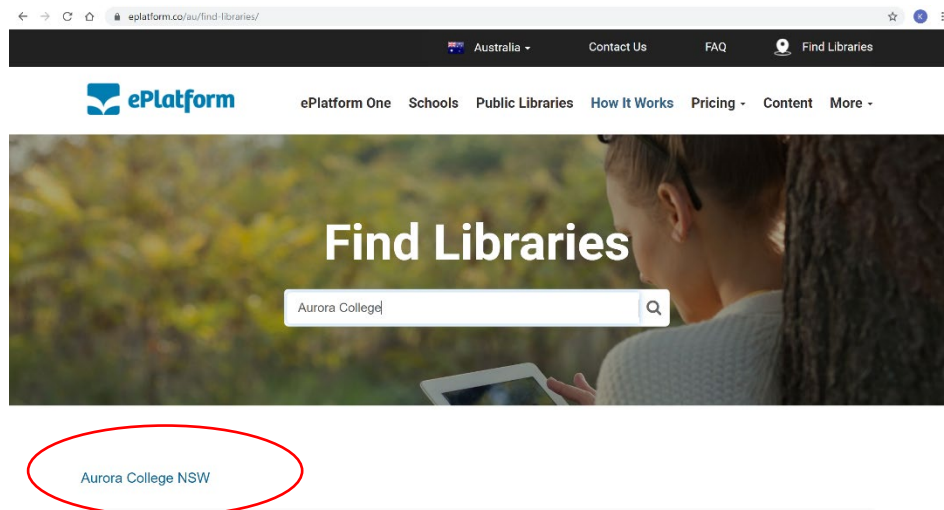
eplatform.co/au/find-libraries/

K

Australia

Contact Us

FAQ

Find Libraries

ePlatform

ePlatform One

Schools

Public Libraries

How It Works

Pricing

Content

More

Find Libraries

Aurora College

Aurora College NSW